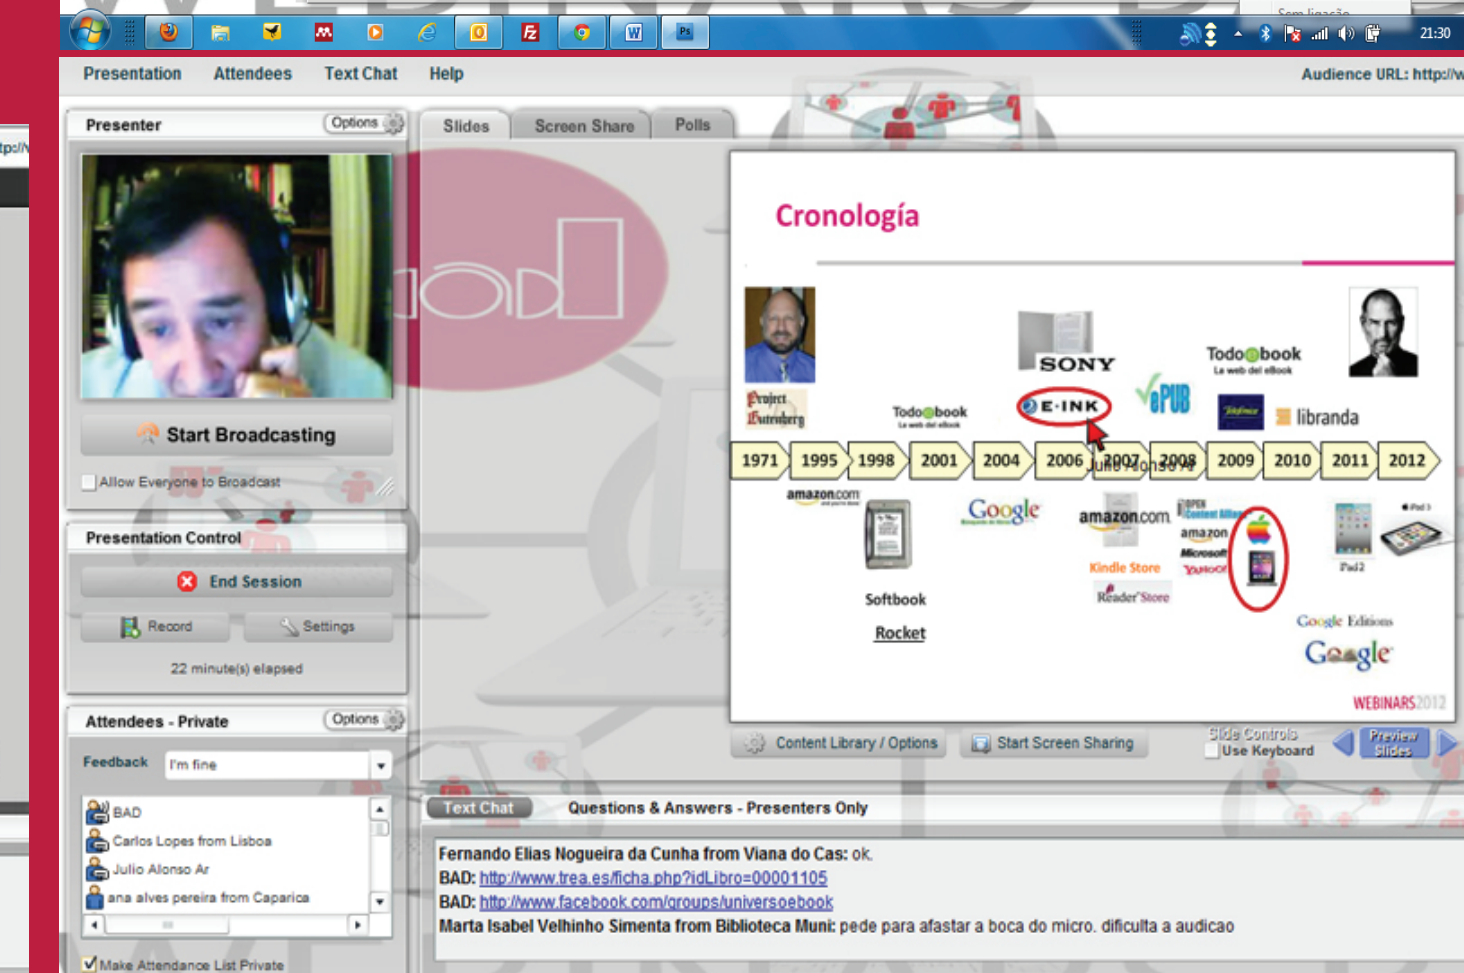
21:30

Presentation Attendees Text Chat Help Audience URL: http://w

Presenter Options

Start Broadcasting

Allow Everyone to Broadcast

Presentation Control

End Session

Record Settings

22 minute(s) elapsed

Attendees - Private Options

Feedback I'm fine

BAD
Carlos Lopes from Lisboa
Julio Alonso Ar
ana alves pereira from Caparica

Make Attendance List Private

Slides Screen Share Polls

Cronología

Project Gutenberg

SONY

Todo book

Todo book

E·INK

ePUB

libranda

| 1971 | 1995 | 1998 | 2001 | 2004 | 2006 | 2007 | 2008 | 2009 | 2010 | 2011 | 2012 |

Julio Alonso Ar

amazon.com

Google

amazon.com

Kindle Store

Reader Store

amazon

Microsoft

YAHOO!

iPad2

iPad

Softbook

Rocket

Google Editions

Google

WEBINARS2012

Content Library / Options Start Screen Sharing Slide Controls Use Keyboard Preview Slides

Text Chat Questions & Answers - Presenters Only

Fernando Elias Nogueira da Cunha from Viana do Cas: ok.
BAD: http://www.trea.es/ficha.php?idLibro=00001105
BAD: http://www.facebook.com/groups/universoebook
Marta Isabel Velhinho Simenta from Biblioteca Muni: pede para afastar a boca do micro. dificulta a audicao